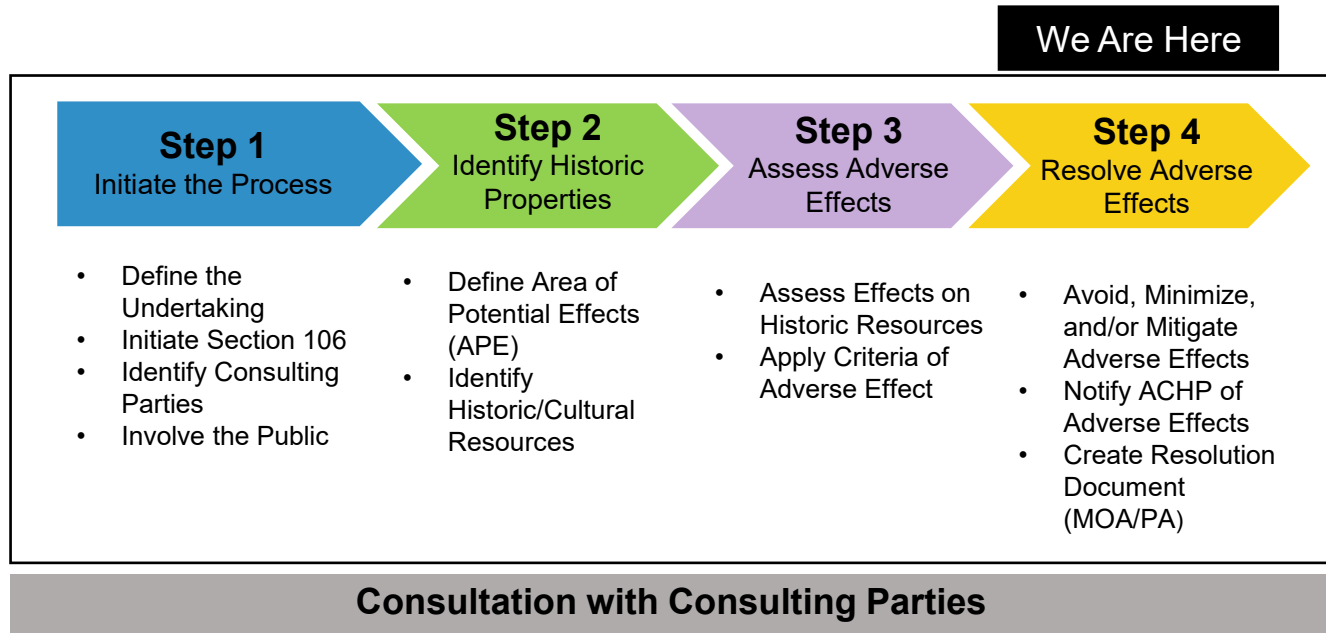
We Are Here

**Step 1**
Initiate the Process

**Step 2**
Identify Historic Properties

**Step 3**
Assess Adverse Effects

**Step 4**
Resolve Adverse Effects

- Define the Undertaking
- Initiate Section 106
- Identify Consulting Parties
- Involve the Public

- Define Area of Potential Effects (APE)
- Identify Historic/Cultural Resources

- Assess Effects on Historic Resources
- Apply Criteria of Adverse Effect

- Avoid, Minimize, and/or Mitigate Adverse Effects
- Notify ACHP of Adverse Effects
- Create Resolution Document (MOA/PA)

**Consultation with Consulting Parties**